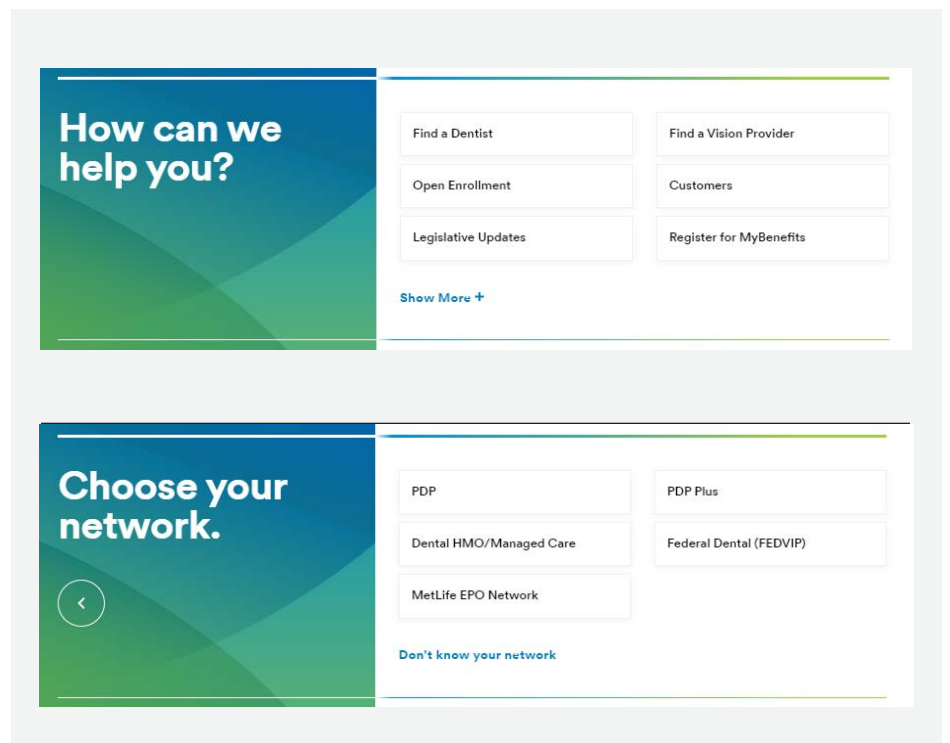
How can we help you?

Find a Dentist

Find a Vision Provider

Open Enrollment

Customers

Legislative Updates

Register for MyBenefits

Show More +

Choose your network.

PDP

PDP Plus

Dental HMO/Managed Care

Federal Dental (FEDVIP)

MetLife EPO Network

Don't know your network